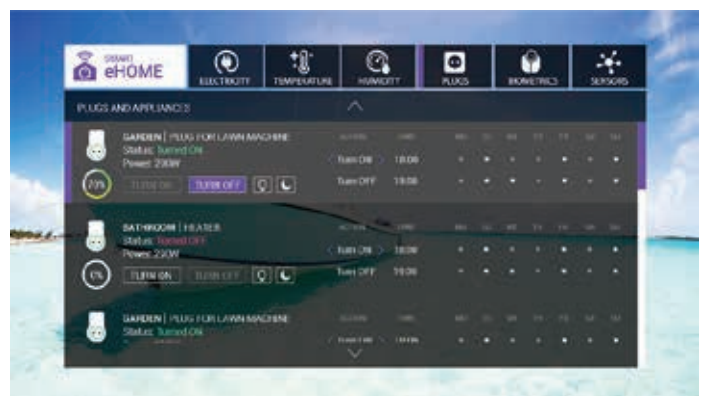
SMART eHOME

ELECTRICITY

TEMPERATURE

HUMIDITY

PLUGS

BIOMETRICS

SENSORS

PLUGS AND APPLIANCES

GARDEN | PLUG FOR LAWN MACHINE
Status: Turned ON
Power: 200W

72%

TURN ON

TURN OFF

ACTION

TIME

Turn ON 18:00

Turn OFF 19:00

BATHROOM | HEATER
Status: Turned OFF
Power: 220W

0%

TURN ON

TURN OFF

ACTION

TIME

Turn ON 18:00

Turn OFF 19:00

GARDEN | PLUG FOR LAWN MACHINE
Status: Turned ON

ACTION

TIME

Turn ON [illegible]